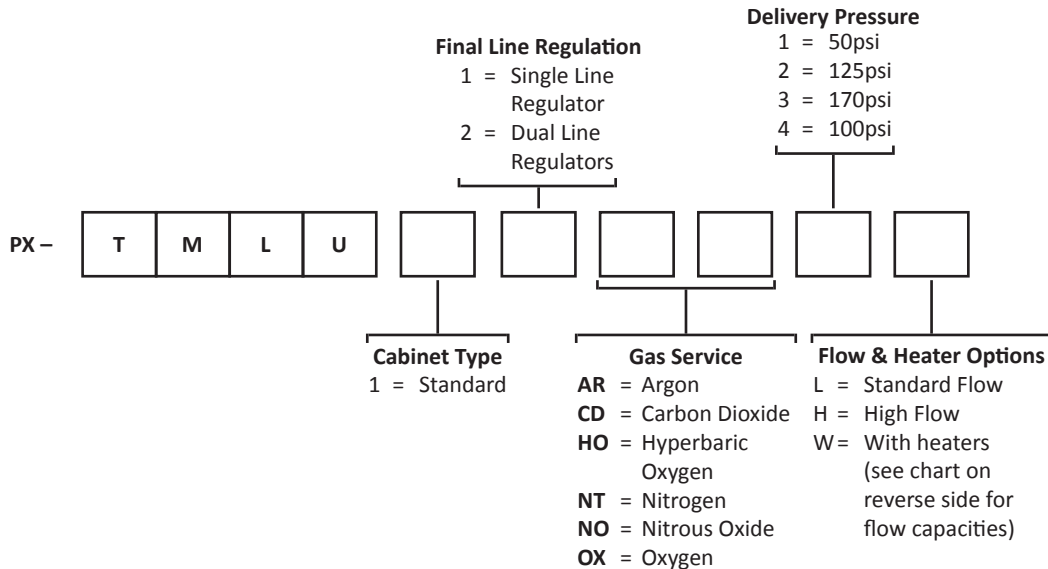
Delivery Pressure
1 = 50psi
2 = 125psi
3 = 170psi
4 = 100psi

Final Line Regulation
1 = Single Line Regulator
2 = Dual Line Regulators

PX – T M L U

Cabinet Type
1 = Standard

Gas Service
**AR** = Argon
**CD** = Carbon Dioxide
**HO** = Hyperbaric Oxygen
**NT** = Nitrogen
**NO** = Nitrous Oxide
**OX** = Oxygen

Flow & Heater Options
L = Standard Flow
H = High Flow
W = With heaters (see chart on reverse side for flow capacities)